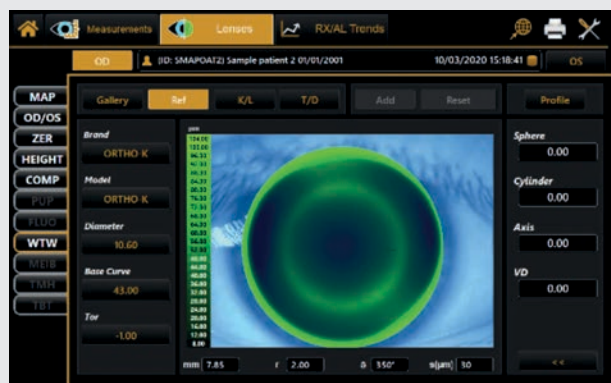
Measurements
Lenses
RX/AL Trends

OD
(ID: SMAPOAT2) Sample patient 2 01/01/2001
10/03/2020 15:18:41
OS

MAP
OD/OS
ZER
HEIGHT
COMP
PUP
FLUO
WTW
MEIB
TMH
TBT

Gallery
Ref
K/L
T/D
Add
Reset
Profile

Brand
ORTHO K
Model
ORTHO K
Diameter
10.60
Base Curve
43.00
Tor
-1.00

Sphere
0.00
Cylinder
0.00
Axis
0.00
VD
0.00

mm 7.85
r 2.00
a 350°
s(µm) 30

<<